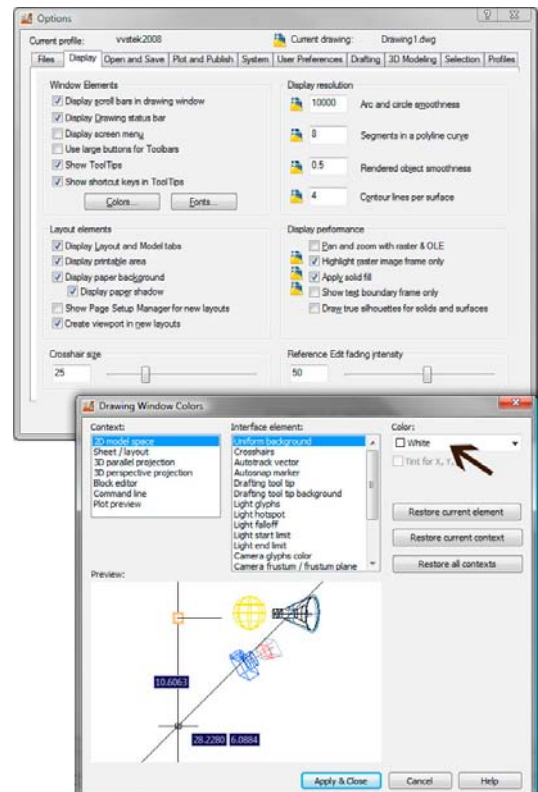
Options

Current profile: vvstek2008

Current drawing: Drawing1.dwg

Files | Display | Open and Save | Plot and Publish | System | User Preferences | Drafting | 3D Modeling | Selection | Profiles

Window Elements

Display scroll bars in drawing window

Display Drawing status bar

Display screen menu

Use large buttons for Toolbars

Show ToolTips

Show shortcut keys in ToolTips

Colors... Fonts...

Display resolution

10000 Arc and circle smoothness

8 Segments in a polyline curve

0.5 Rendered object smoothness

4 Contour lines per surface

Layout elements

Display Layout and Model tabs

Display printable area

Display paper background

Display paper shadow

Show Page Setup Manager for new layouts

Create viewport in new layouts

Display performance

Pan and zoom with raster & OLE

Highlight raster image frame only

Apply solid fill

Show text boundary frame only

Draw true silhouettes for solids and surfaces

Crosshair size

25

Reference Edit fading intensity

50

Drawing Window Colors

Context:

2D model space
Sheet / layout
3D parallel projection
3D perspective projection
Block editor
Command line
Plot preview

Interface element:

Uniform background
Crosshairs
Autotrack vector
Autosnap marker
Drafting tool tip
Drafting tool tip background
Light glyphs
Light hotspot
Light falloff
Light start limit
Light end limit
Camera glyphs color
Camera frustum / frustum plane

Color:

White

Tint for X, Y, Z

Restore current element

Restore current context

Restore all contexts

Preview:

10.6063

28.2280 6.0884

Apply & Close Cancel Help